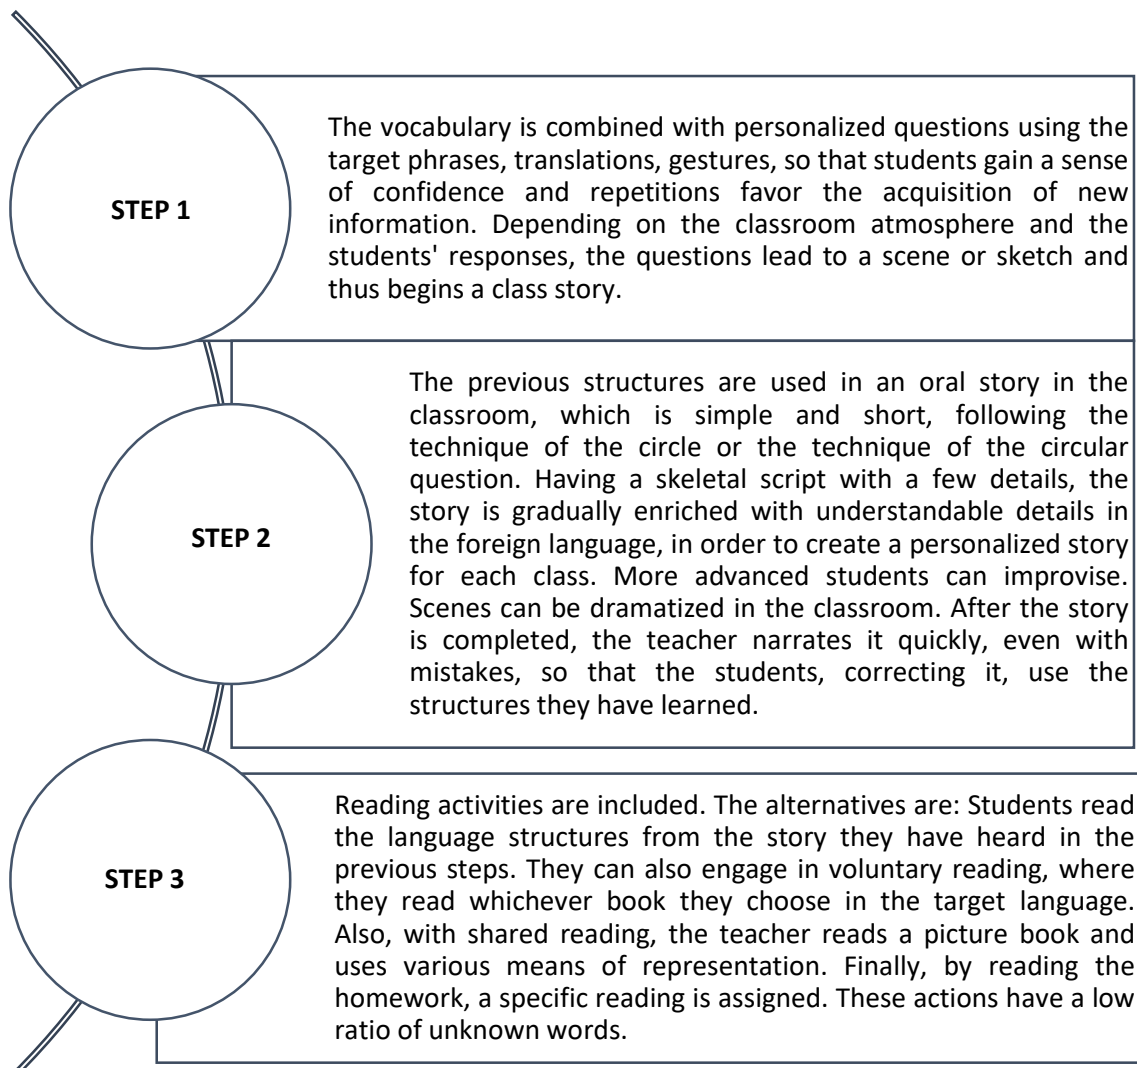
STEP 1

The vocabulary is combined with personalized questions using the target phrases, translations, gestures, so that students gain a sense of confidence and repetitions favor the acquisition of new information. Depending on the classroom atmosphere and the students' responses, the questions lead to a scene or sketch and thus begins a class story.

STEP 2

The previous structures are used in an oral story in the classroom, which is simple and short, following the technique of the circle or the technique of the circular question. Having a skeletal script with a few details, the story is gradually enriched with understandable details in the foreign language, in order to create a personalized story for each class. More advanced students can improvise. Scenes can be dramatized in the classroom. After the story is completed, the teacher narrates it quickly, even with mistakes, so that the students, correcting it, use the structures they have learned.

STEP 3

Reading activities are included. The alternatives are: Students read the language structures from the story they have heard in the previous steps. They can also engage in voluntary reading, where they read whichever book they choose in the target language. Also, with shared reading, the teacher reads a picture book and uses various means of representation. Finally, by reading the homework, a specific reading is assigned. These actions have a low ratio of unknown words.